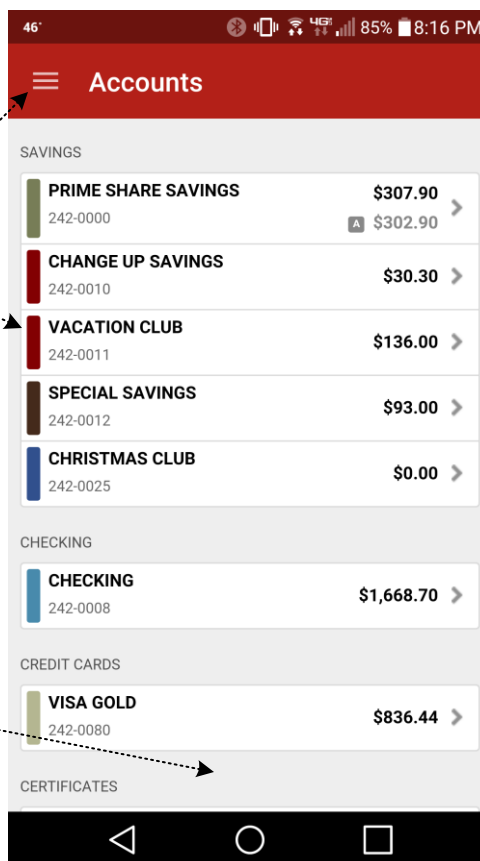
46° 4G 85% 8:16 PM

Accounts

SAVINGS

PRIME SHARE SAVINGS
242-0000
$307.90
A $302.90

CHANGE UP SAVINGS
242-0010
$30.30

VACATION CLUB
242-0011
$136.00

SPECIAL SAVINGS
242-0012
$93.00

CHRISTMAS CLUB
242-0025
$0.00

CHECKING

CHECKING
242-0008
$1,668.70

CREDIT CARDS

VISA GOLD
242-0080
$836.44

CERTIFICATES